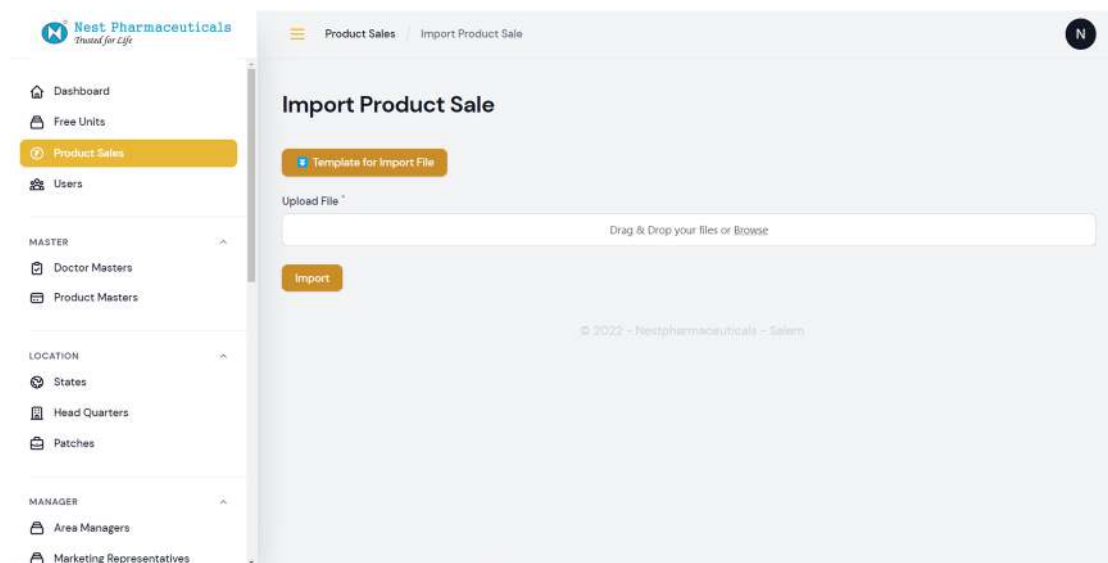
Nest Pharmaceuticals
Trusted for Life

Dashboard
Free Units
Product Sales
Users

MASTER
Doctor Masters
Product Masters

LOCATION
States
Head Quarters
Patches

MANAGER
Area Managers
Marketing Representatives

Product Sales / Import Product Sale

N

Import Product Sale

Template for Import File

Upload File *

Drag & Drop your files or Browse

Import

© 2022 - Nestpharmaceuticals - Salem